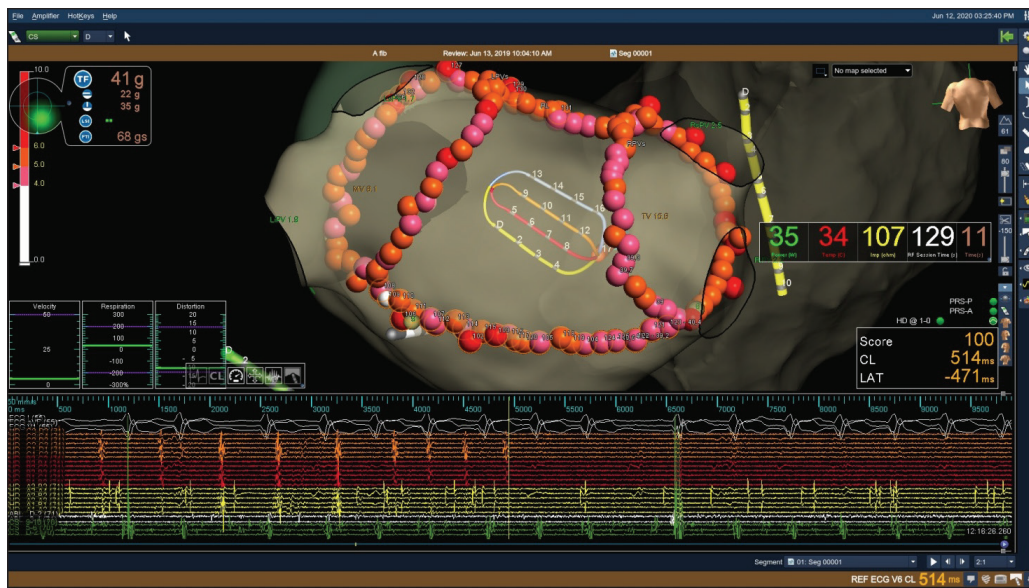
File Amplifier HotKeys Help

Jun 12, 2020 03:25:40 PM

CS D

A fib Review: Jun 13, 2019 10:04:10 AM Seg 00001

10.0

TF 41 g
22 g
35 g
68 gs

6.0
5.0
4.0
0.0

No map selected

61

LIPV 1.8
MV 6.1
TV 16.8
RSPV 3.6
LAPV

13 14 15 9 10 11 16 5 6 12 1 D 7 8 17 2 3 4

D

35 34 107 129 11
Power (W) Temp (C) Imp (Ohm) RF Session Time (s) Time (s)

-150

PRS-P
PRS-A
HD @ 1-0

Score 100
CL 514ms
LAT -471ms

| Velocity | Respiration | Distortion |
|---|---|---|
| 50 | 300 | 20 |
| 25 | 200 | 15 |
| 0 | 100 | 10 |
| | 0 | 5 |
| | -100 | 0 |
| | -200 | 5 |
| | -300% | |

CL

50 mm/s
0 ms 500 1000 1500 2000 2500 3000 3500 4000 4500 5000 5500 6000 6500 7000 7500 8000 8500 9000 9500

12:18:26.260

Segment 01: Seg 00001 2:1

REF ECG V6 CL 514 ms